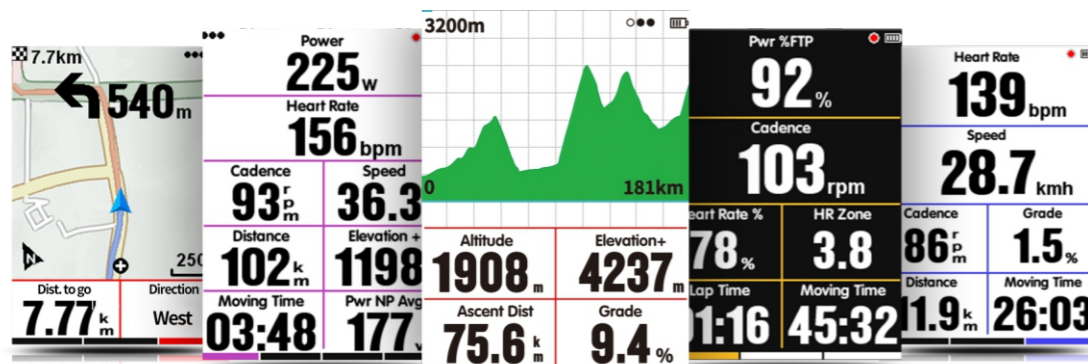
7.7km

540m

N

250

Dist. to go
7.77 km

Direction
West

Power
225w

Heart Rate
156bpm

Cadence
93 rpm

Speed
36.3

Distance
102 km

Elevation +
1198

Moving Time
03:48

Pwr NP Avg
177

3200m

0

181km

Altitude
1908m

Elevation+
4237m

Ascent Dist
75.6 km

Grade
9.4%

Pwr %FTP
92%

Cadence
103rpm

eart Rate %
78%

HR Zone
3.8

Lap Time
01:16

Moving Time
45:32

Heart Rate
139bpm

Speed
28.7kmh

Cadence
86 rpm

Grade
1.5%

Distance
11.9 km

Moving Time
26:03